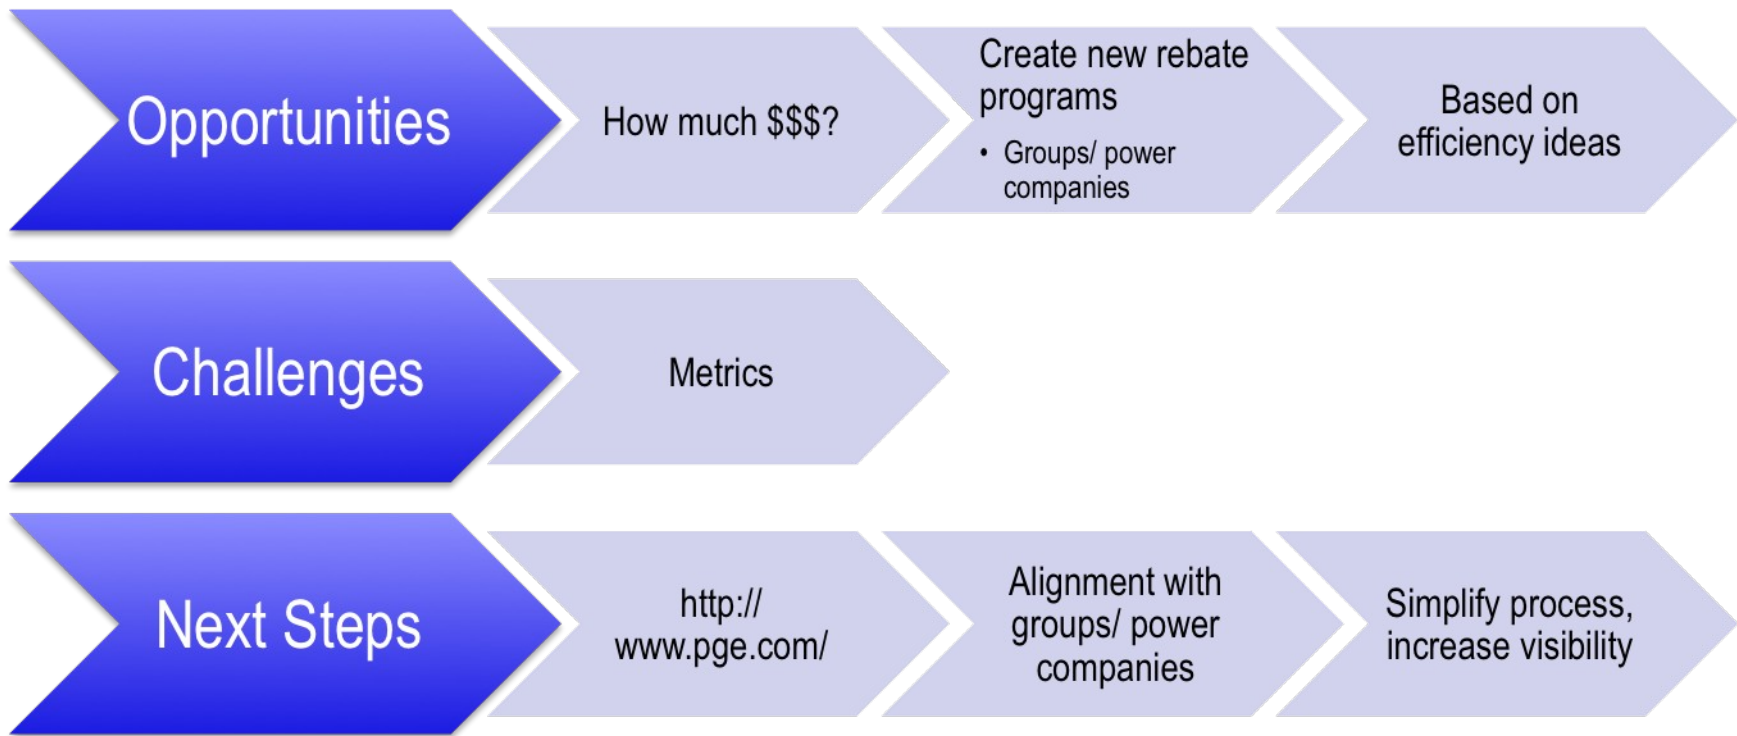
Opportunities

How much $$$?

Create new rebate programs

• Groups/ power companies

Based on efficiency ideas

Challenges

Metrics

Next Steps

http:// www.pge.com/

Alignment with groups/ power companies

Simplify process, increase visibility